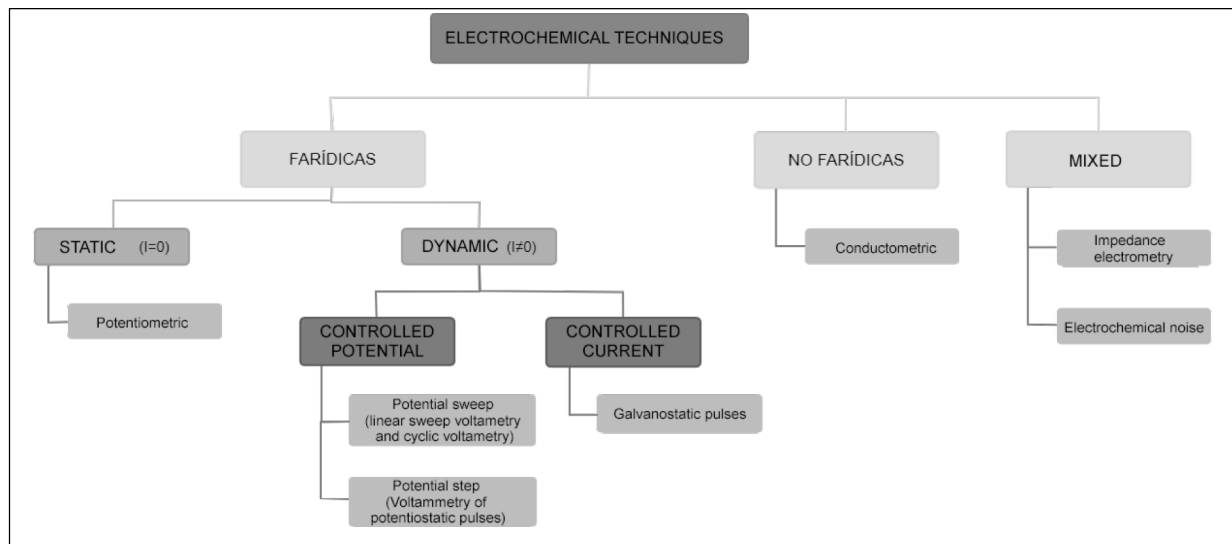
ELECTROCHEMICAL TECHNIQUES

FARÍDICAS

NO FARÍDICAS

MIXED

STATIC (I=0)

DYNAMIC (I≠0)

Conductometric

Impedance electrometry

Electrochemical noise

Potentiometric

CONTROLLED POTENTIAL

CONTROLLED CURRENT

Potential sweep (linear sweep voltametry and cyclic voltametry)

Galvanostatic pulses

Potential step (Voltammetry of potentiostatic pulses)